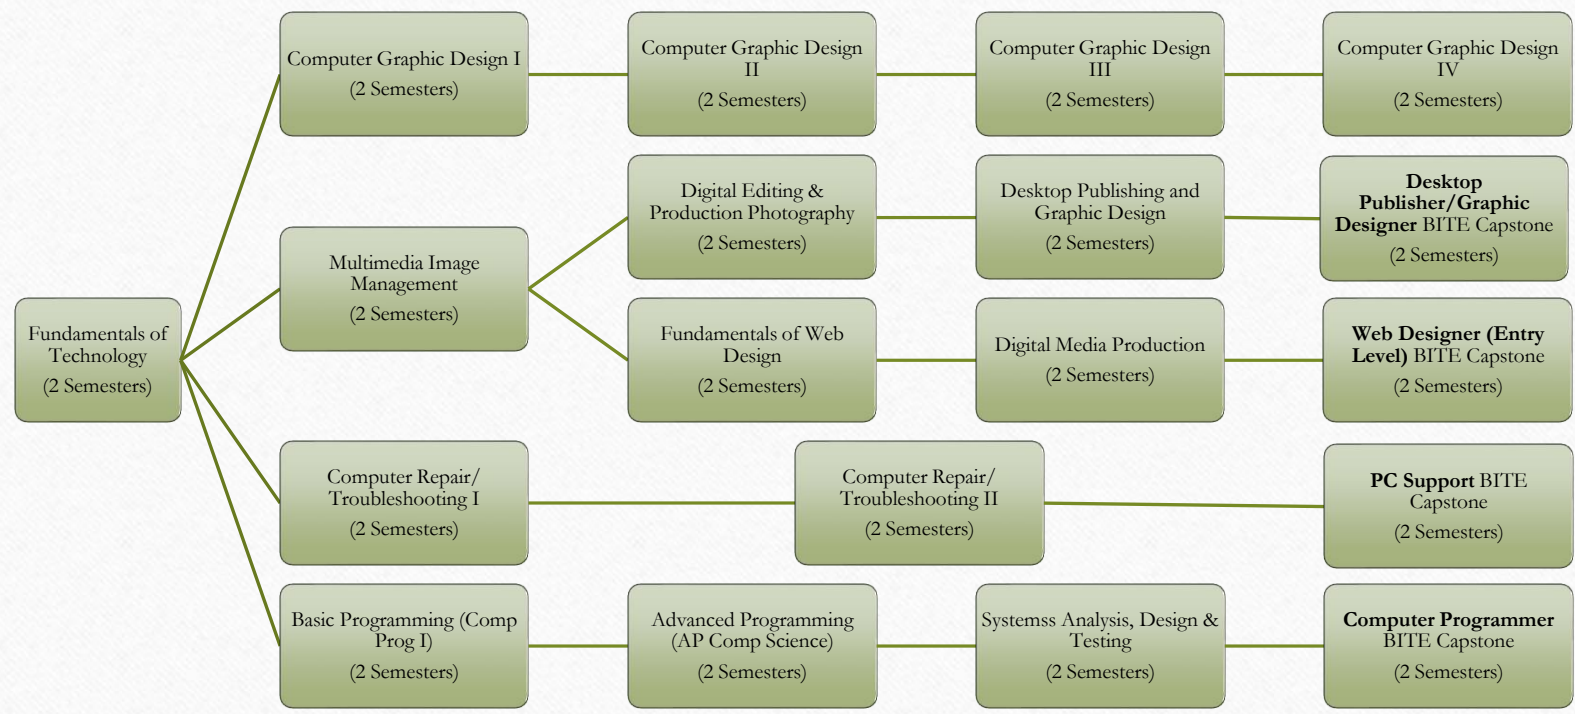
Fundamentals of Technology
(2 Semesters)

Computer Graphic Design I
(2 Semesters)

Computer Graphic Design II
(2 Semesters)

Computer Graphic Design III
(2 Semesters)

Computer Graphic Design IV
(2 Semesters)

Multimedia Image Management
(2 Semesters)

Digital Editing & Production Photography
(2 Semesters)

Desktop Publishing and Graphic Design
(2 Semesters)

**Desktop Publisher/Graphic Designer** BITE Capstone
(2 Semesters)

Fundamentals of Web Design
(2 Semesters)

Digital Media Production
(2 Semesters)

**Web Designer (Entry Level)** BITE Capstone
(2 Semesters)

Computer Repair/ Troubleshooting I
(2 Semesters)

Computer Repair/ Troubleshooting II
(2 Semesters)

**PC Support** BITE Capstone
(2 Semesters)

Basic Programming (Comp Prog I)
(2 Semesters)

Advanced Programming (AP Comp Science)
(2 Semesters)

Systemss Analysis, Design & Testing
(2 Semesters)

**Computer Programmer** BITE Capstone
(2 Semesters)